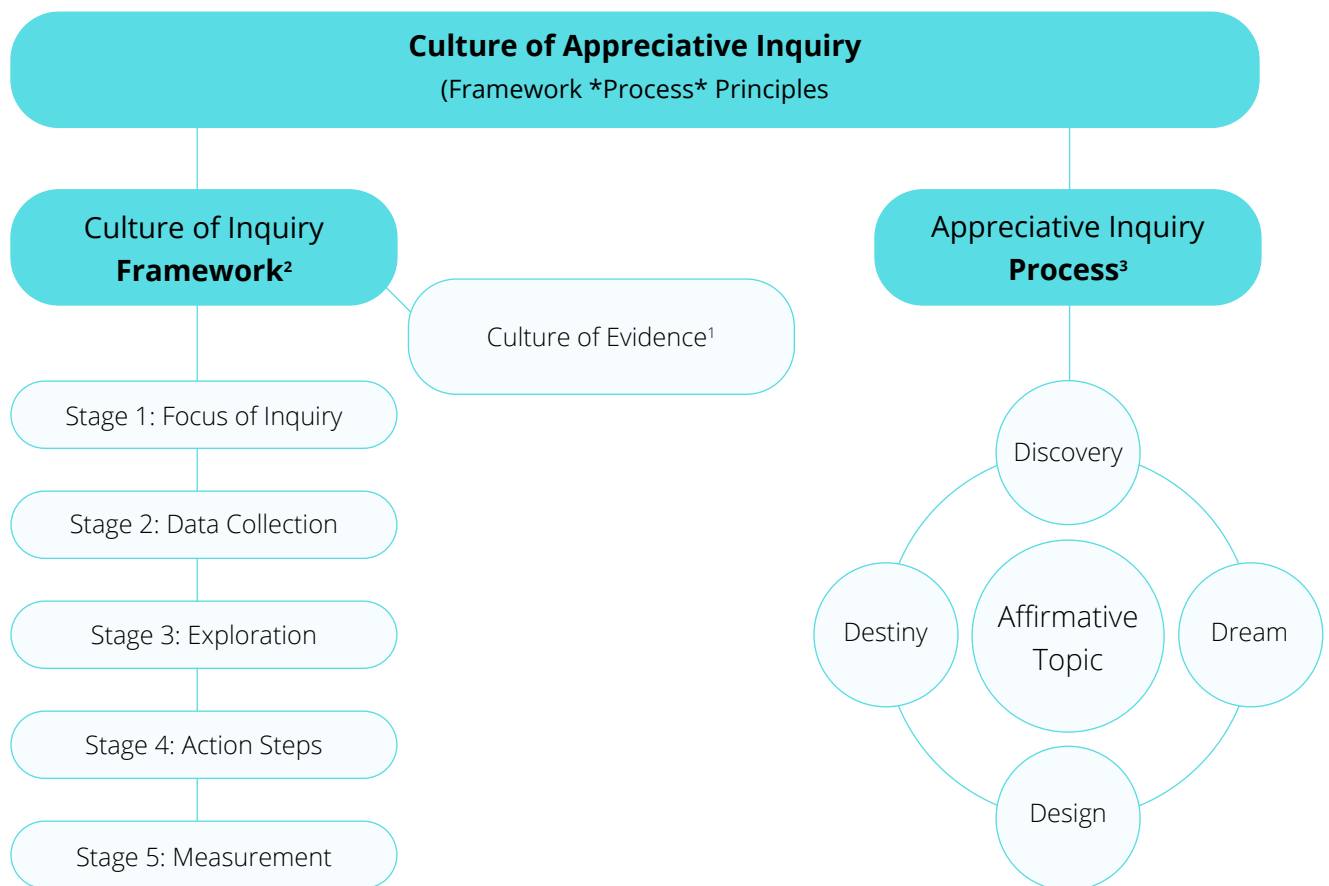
**Culture of Appreciative Inquiry**
(Framework \*Process\* Principles

Culture of Inquiry **Framework²**

Culture of Evidence¹

Stage 1: Focus of Inquiry

Stage 2: Data Collection

Stage 3: Exploration

Stage 4: Action Steps

Stage 5: Measurement

Appreciative Inquiry **Process³**

Discovery

Destiny

Affirmative Topic

Dream

Design